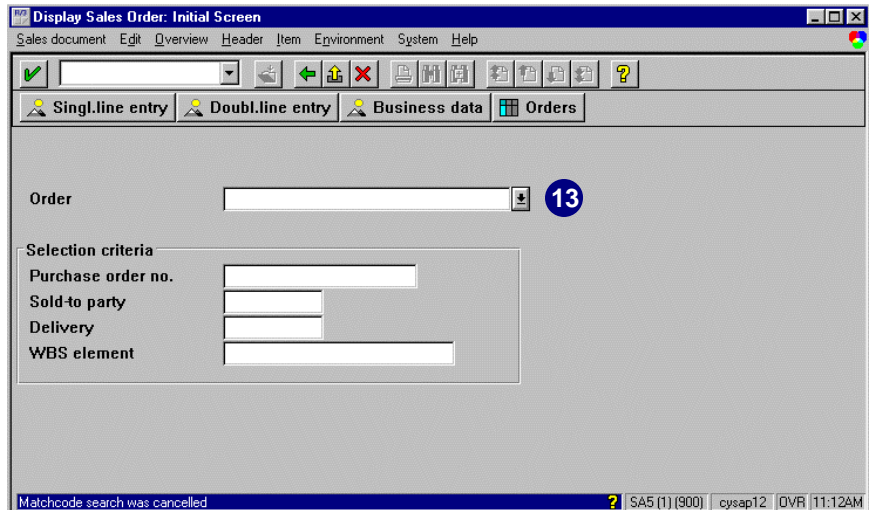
Display Sales Order: Initial Screen

Sales document Edit Overview Header Item Environment System Help

Singl.line entry Doubl.line entry Business data Orders

Order

13

Selection criteria
Purchase order no.
Sold-to party
Delivery
WBS element

Matchcode search was cancelled

SA5 (1) (900) cysap12 OVR 11:12AM